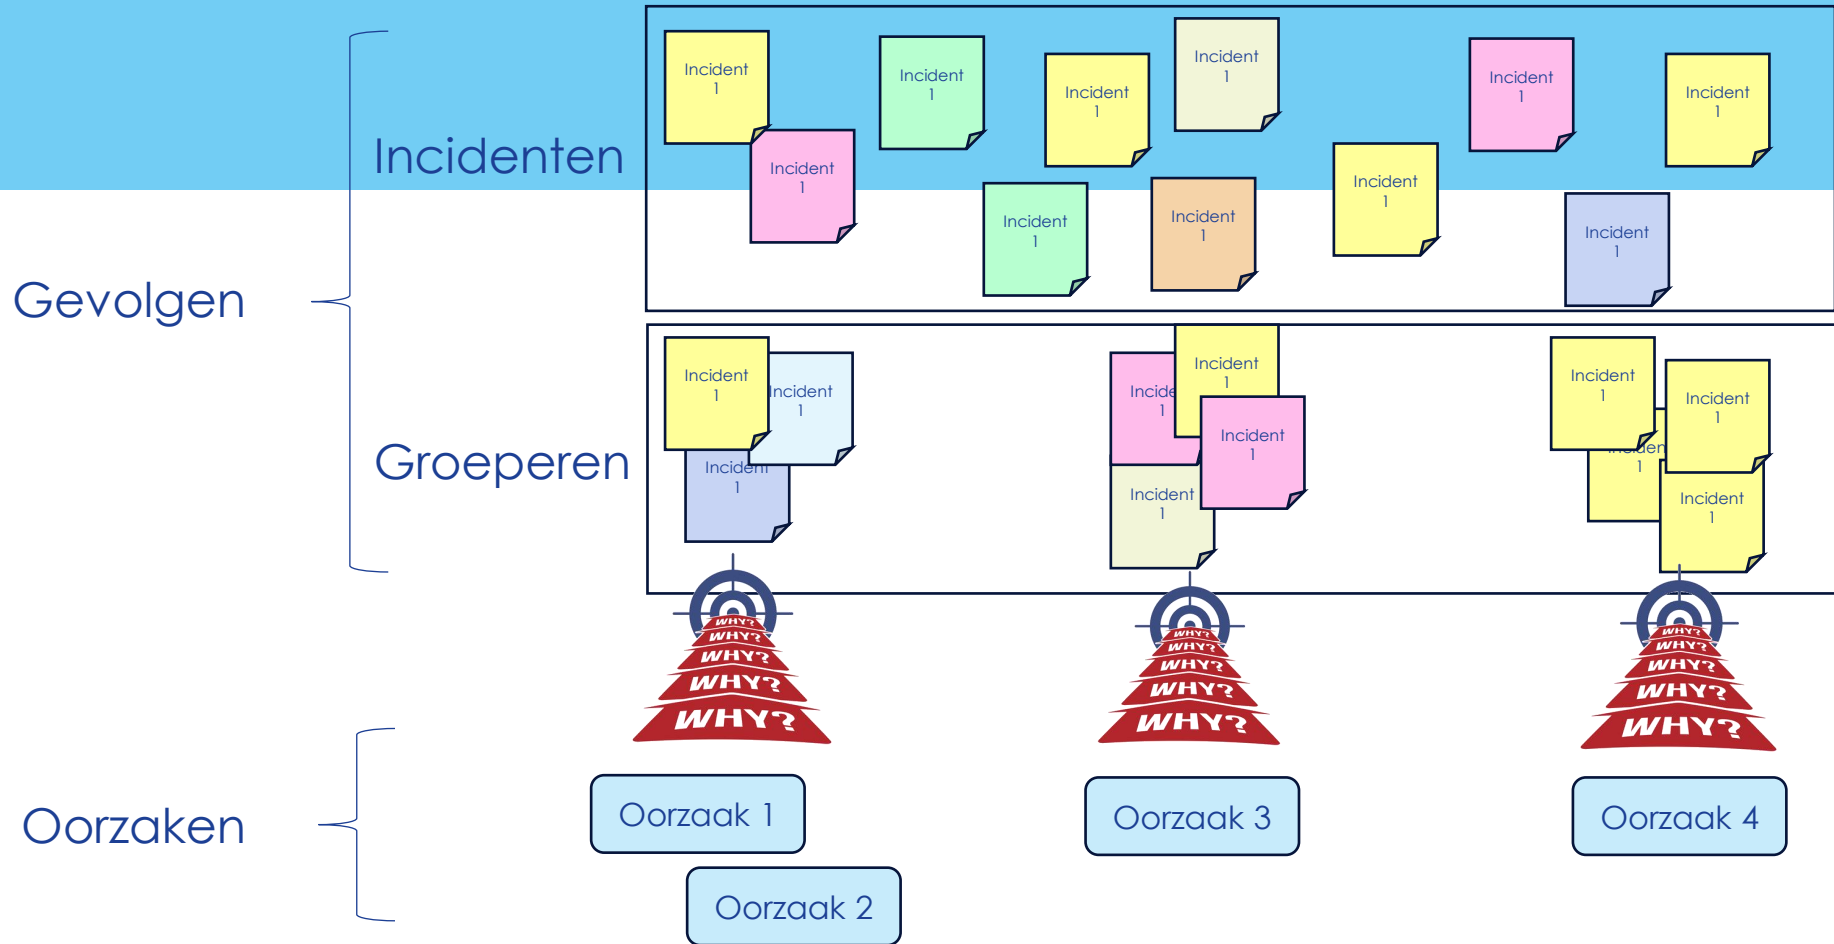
Gevolgen

Incidenten

Incident 1

Incident 1

Incident 1

Incident 1

Incident 1

Incident 1

Incident 1

Incident 1

Incident 1

Incident 1

Incident 1

Groeperen

Incident 1

Incident 1

Inciden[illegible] 1

Incide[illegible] 1

Incident 1

Incident 1

Incident 1

Incident 1

Incident 1

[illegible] 1

Incident 1

WHY?
WHY?
WHY?
WHY?
WHY?

WHY?
WHY?
WHY?
WHY?
WHY?

WHY?
WHY?
WHY?
WHY?
WHY?

Oorzaken

Oorzaak 1

Oorzaak 2

Oorzaak 3

Oorzaak 4